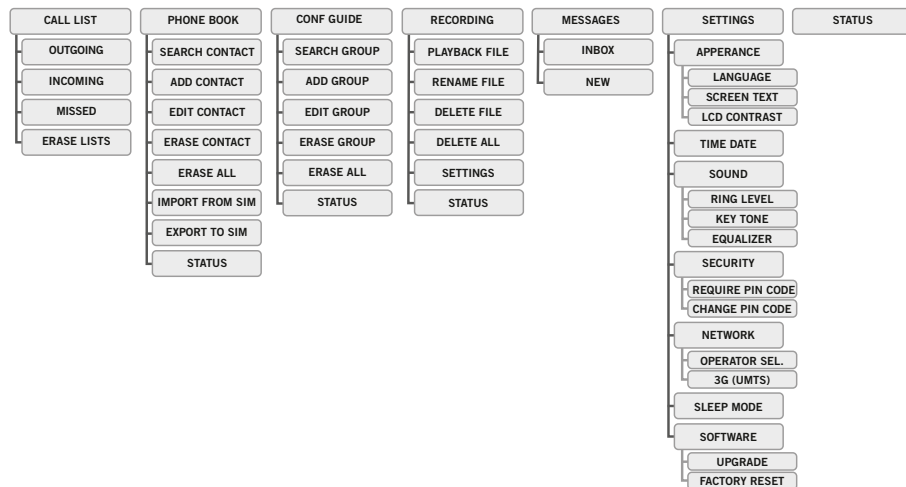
CALL LIST
OUTGOING
INCOMING
MISSED
ERASE LISTS

PHONE BOOK
SEARCH CONTACT
ADD CONTACT
EDIT CONTACT
ERASE CONTACT
ERASE ALL
IMPORT FROM SIM
EXPORT TO SIM
STATUS

CONF GUIDE
SEARCH GROUP
ADD GROUP
EDIT GROUP
ERASE GROUP
ERASE ALL
STATUS

RECORDING
PLAYBACK FILE
RENAME FILE
DELETE FILE
DELETE ALL
SETTINGS
STATUS

MESSAGES
INBOX
NEW

SETTINGS
APPERANCE
LANGUAGE
SCREEN TEXT
LCD CONTRAST
TIME DATE
SOUND
RING LEVEL
KEY TONE
EQUALIZER
SECURITY
REQUIRE PIN CODE
CHANGE PIN CODE
NETWORK
OPERATOR SEL.
3G (UMTS)
SLEEP MODE
SOFTWARE
UPGRADE
FACTORY RESET

STATUS